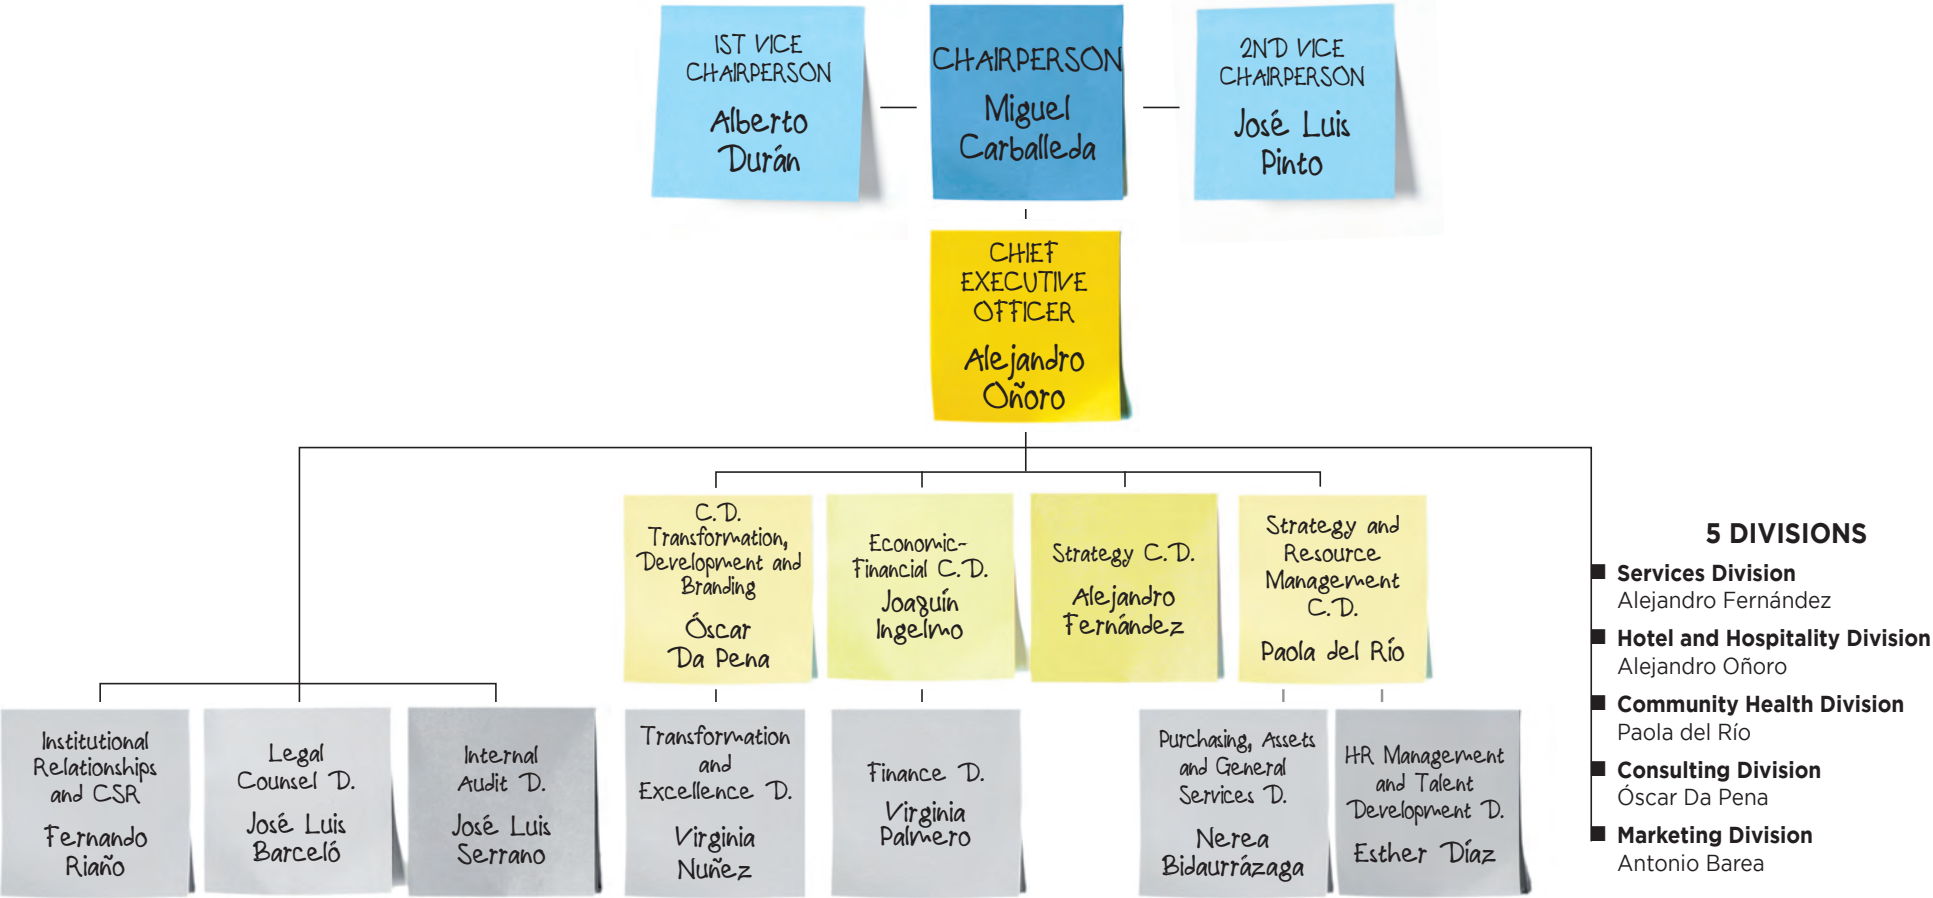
IST VICE CHAIRPERSON
Alberto Durán

CHAIRPERSON
Miguel Carballeda

2ND VICE CHAIRPERSON
José Luis Pinto

CHIEF EXECUTIVE OFFICER
Alejandro Oñoro

C.D. Transformation, Development and Branding
Óscar Da Pena

Economic-Financial C.D.
Joaquín Ingelmo

Strategy C.D.
Alejandro Fernández

Strategy and Resource Management C.D.
Paola del Río

Institutional Relationships and CSR
Fernando Riaño

Legal Counsel D.
José Luis Barceló

Internal Audit D.
José Luis Serrano

Transformation and Excellence D.
Virginia Nuñez

Finance D.
Virginia Palmero

Purchasing, Assets and General Services D.
Nerea Bidaurrázaga

HR Management and Talent Development D.
Esther Díaz

5 DIVISIONS
Services Division
Alejandro Fernández
Hotel and Hospitality Division
Alejandro Oñoro
Community Health Division
Paola del Río
Consulting Division
Óscar Da Pena
Marketing Division
Antonio Barea